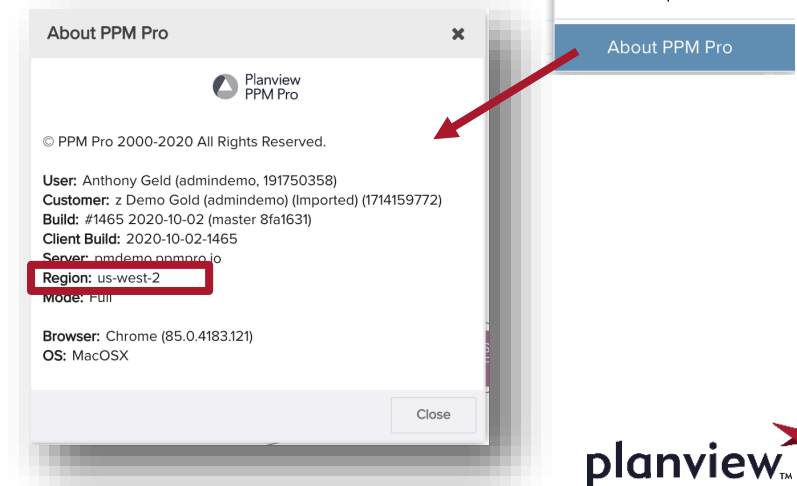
About PPM Pro

Planview
PPM Pro

© PPM Pro 2000-2020 All Rights Reserved.

User: Anthony Geld (admindemo, 191750358)
Customer: z Demo Gold (admindemo) (Imported) (1714159772)
Build: #1465 2020-10-02 (master 8fa1631)
Client Build: 2020-10-02-1465
Server: pmdemo.ppmpro.io
Region: us-west-2
Mode: Full

Browser: Chrome (85.0.4183.121)
OS: MacOSX

Close

About PPM Pro

planview